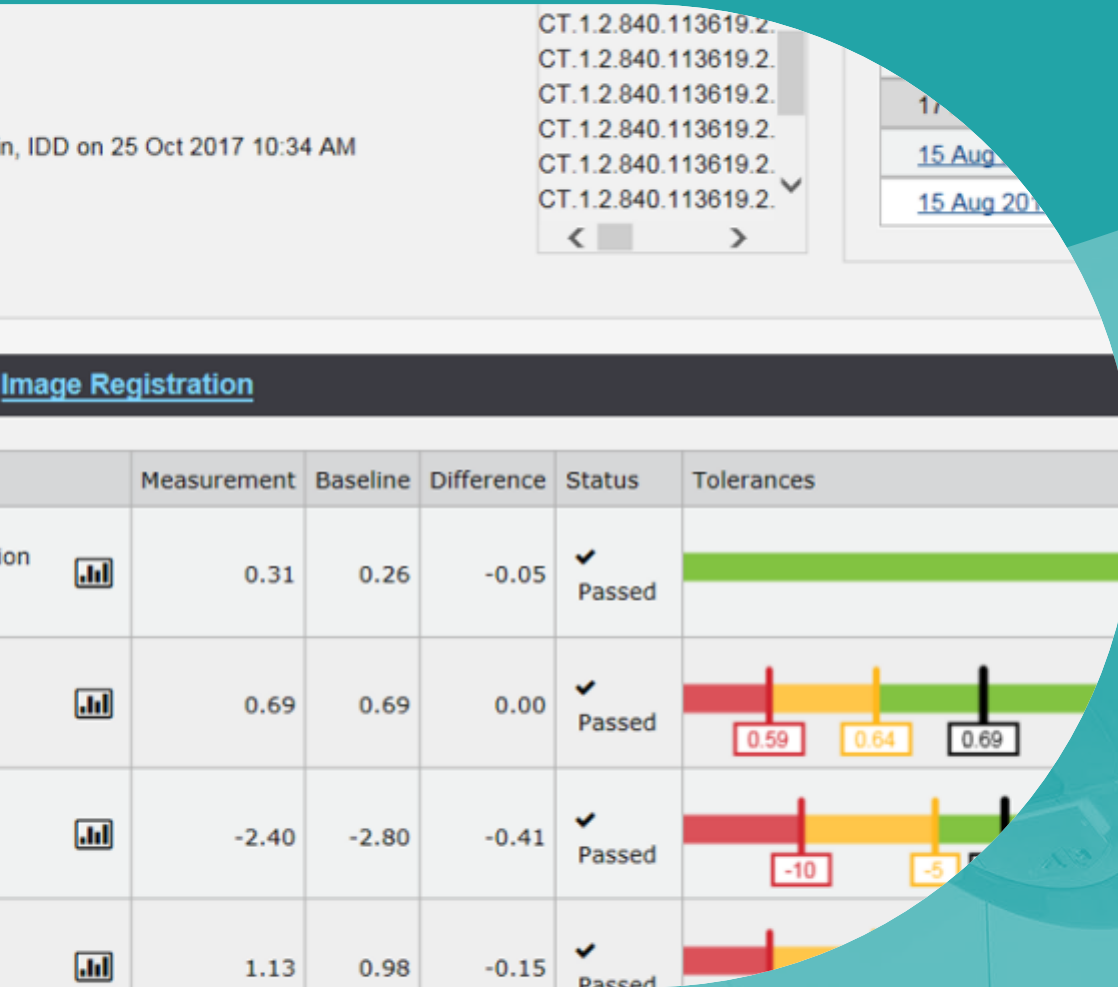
n, IDD on 25 Oct 2017 10:34 AM

CT.1.2.840.113619.2.
CT.1.2.840.113619.2.
CT.1.2.840.113619.2.
CT.1.2.840.113619.2.
CT.1.2.840.113619.2.
CT.1.2.840.113619.2.

17
15 Aug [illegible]
15 Aug 201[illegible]

Image Registration

| | Measurement | Baseline | Difference | Status | Tolerances |
|---|---|---|---|---|---|
| ion | 0.31 | 0.26 | -0.05 | ✔ Passed | |
| | 0.69 | 0.69 | 0.00 | ✔ Passed | 0.59 0.64 0.69 |
| | -2.40 | -2.80 | -0.41 | ✔ Passed | -10 -5 |
| | 1.13 | 0.98 | -0.15 | ✔ Passed | |